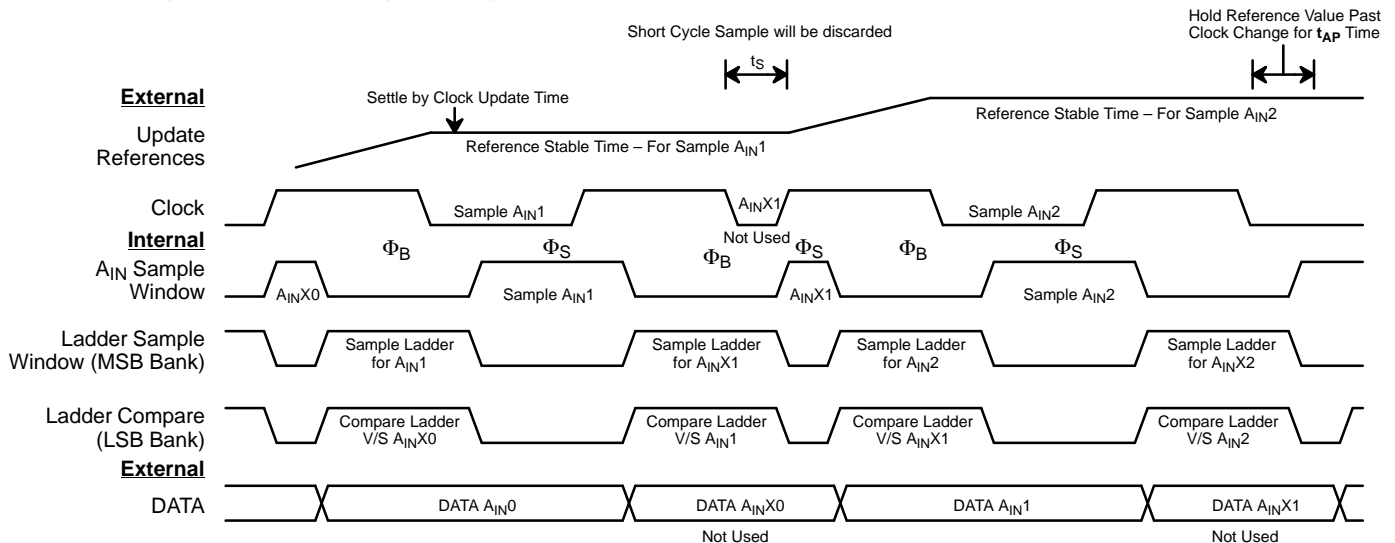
Short Cycle Sample will be discarded

Hold Reference Value Past Clock Change for $t_{AP}$ Time

$t_S$

External

Settle by Clock Update Time

Update References

Reference Stable Time – For Sample $A_{IN}1$

Reference Stable Time – For Sample $A_{IN}2$

Clock

Sample $A_{IN}1$

$A_{IN}X1$

Sample $A_{IN}2$

Internal

Not Used

$\Phi_B$

$\Phi_S$

$\Phi_B$

$\Phi_S$

$\Phi_B$

$\Phi_S$

$A_{IN}$ Sample Window

$A_{IN}X0$

Sample $A_{IN}1$

$A_{IN}X1$

Sample $A_{IN}2$

Ladder Sample Window (MSB Bank)

Sample Ladder for $A_{IN}1$

Sample Ladder for $A_{IN}X1$

Sample Ladder for $A_{IN}2$

Sample Ladder for $A_{IN}X2$

Ladder Compare (LSB Bank)

Compare Ladder V/S $A_{IN}X0$

Compare Ladder V/S $A_{IN}1$

Compare Ladder V/S $A_{IN}X1$

Compare Ladder V/S $A_{IN}2$

External

DATA

DATA $A_{IN}0$

DATA $A_{IN}X0$

DATA $A_{IN}1$

DATA $A_{IN}X1$

Not Used

Not Used